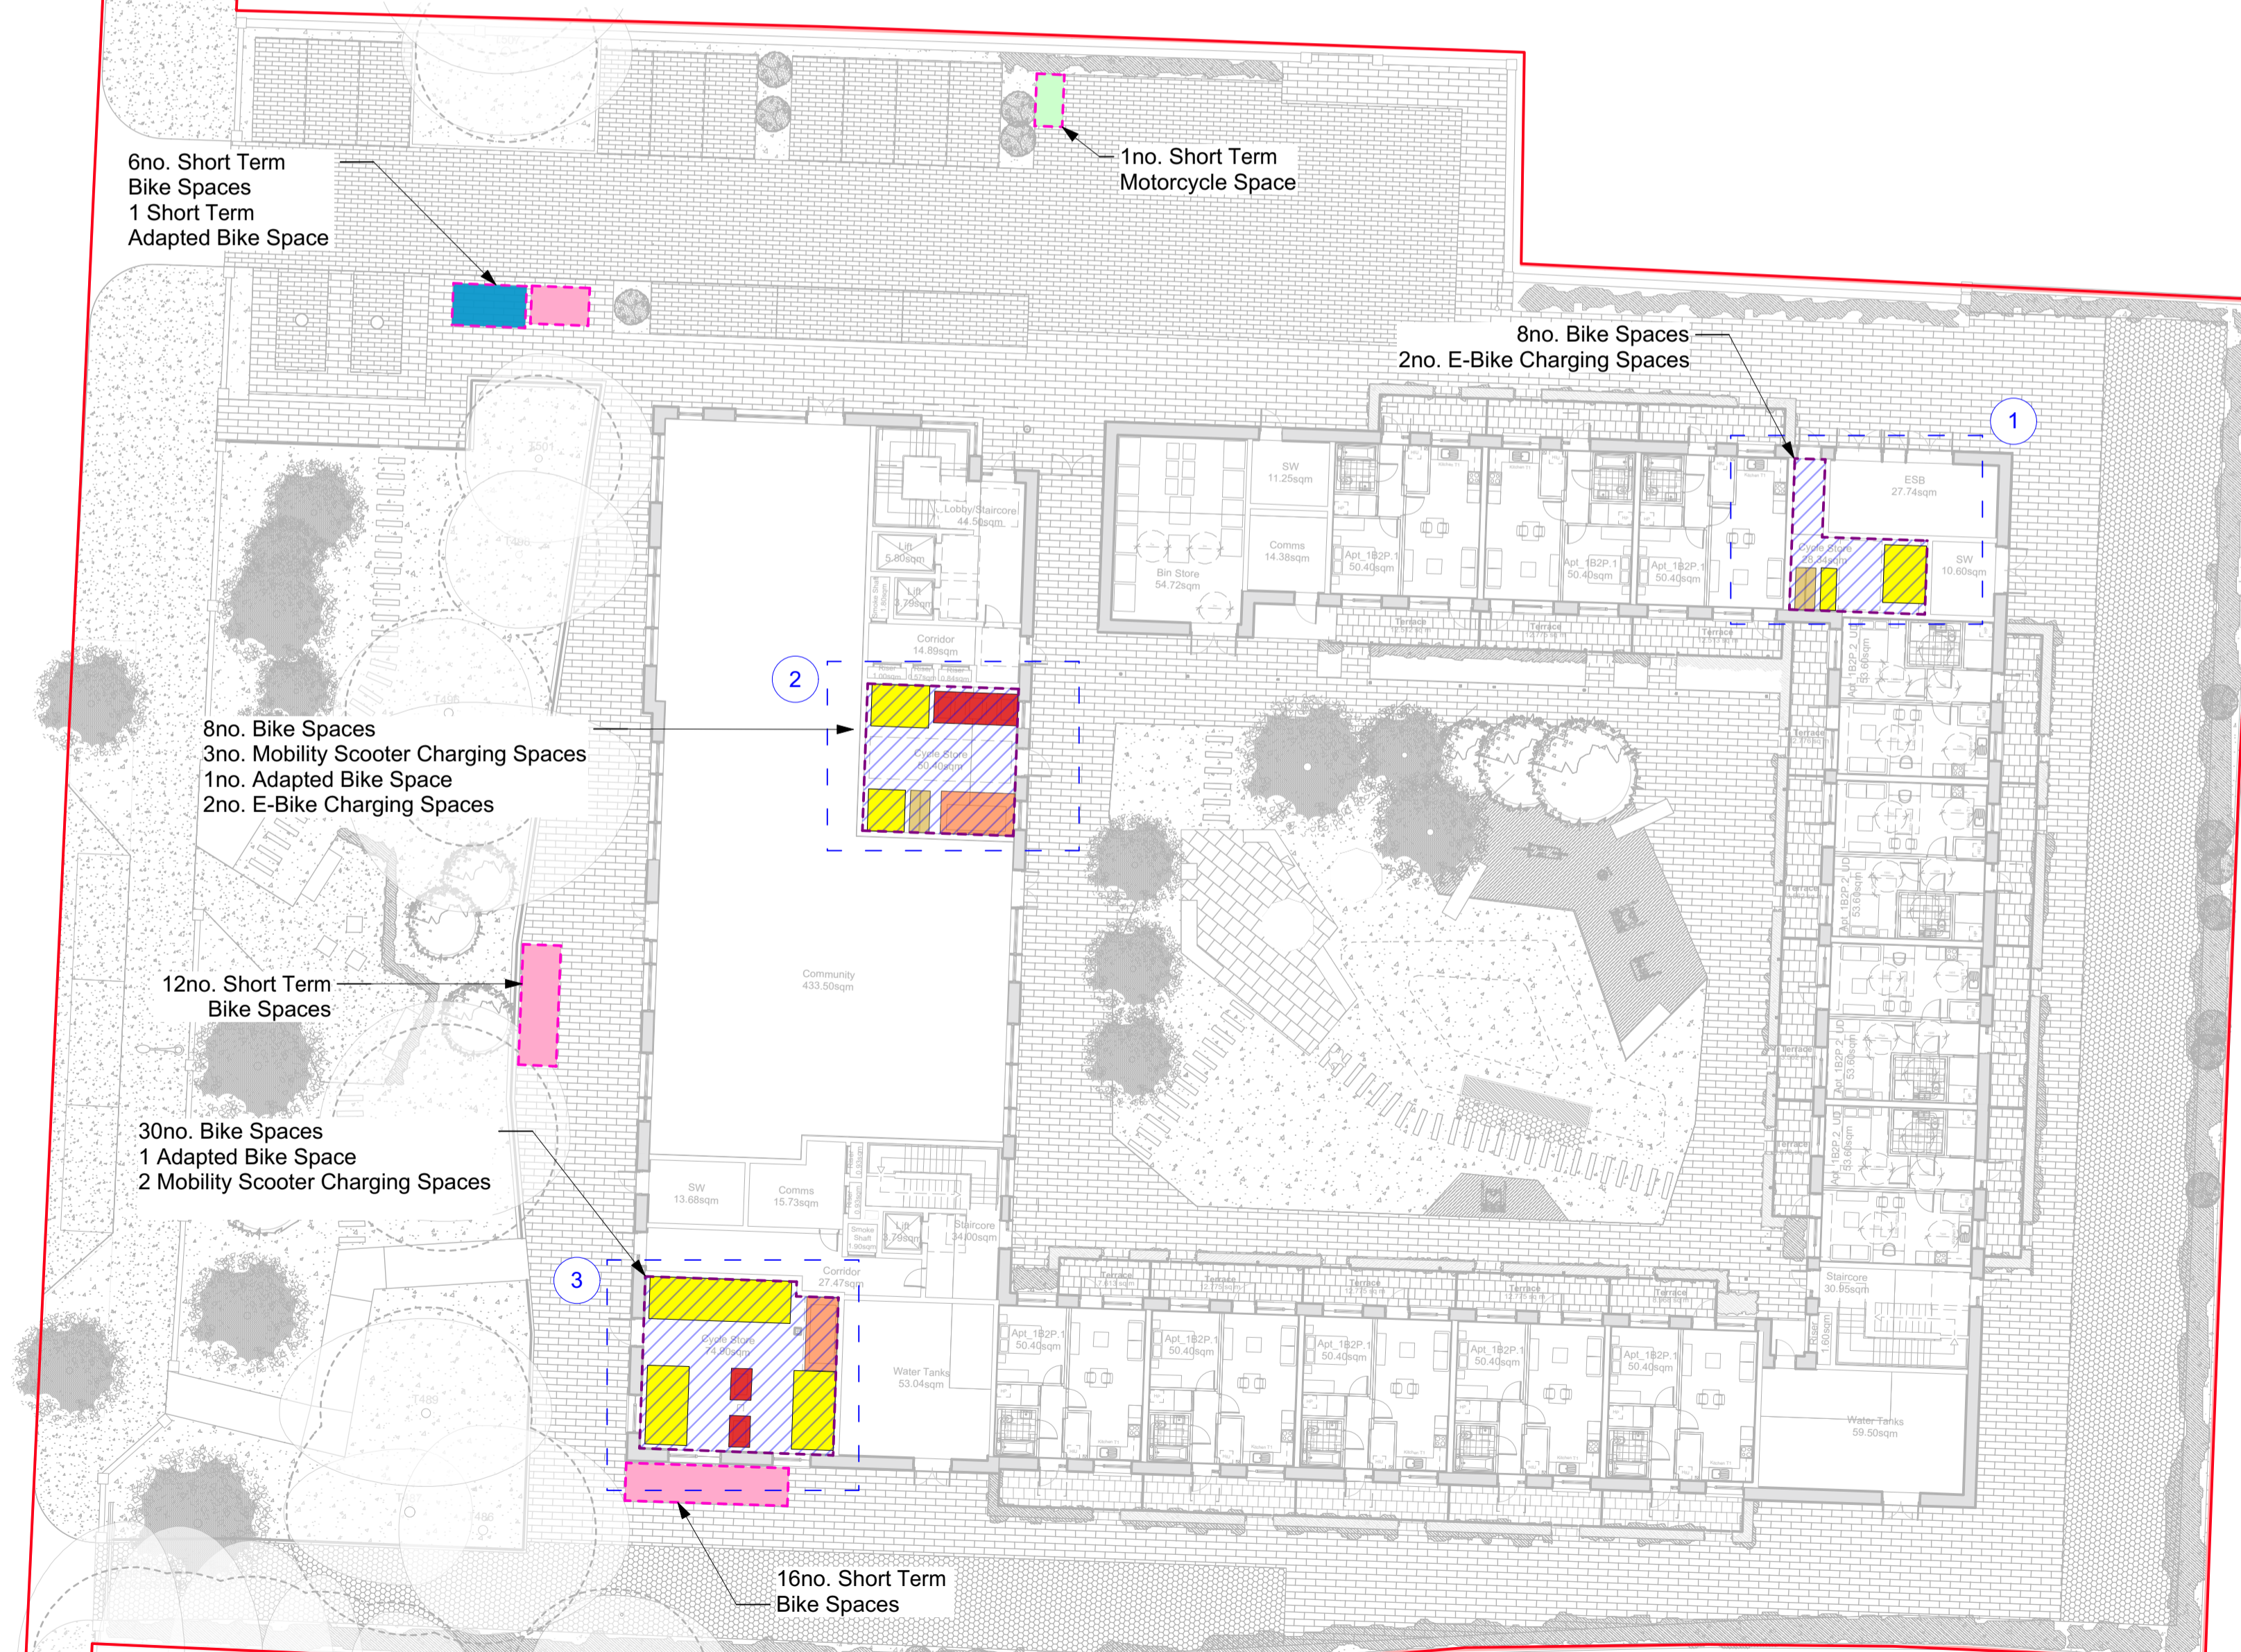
6no. Short Term
Bike Spaces
1 Short Term
Adapted Bike Space

1no. Short Term
Motorcycle Space

8no. Bike Spaces
2no. E-Bike Charging Spaces

1

SW
11.25sqm

Comms
14.38sqm

Bin Store
54.72sqm

Apt_1B2P.1
50.40sqm

Apt_1B2P.1
50.40sqm

Apt_1B2P.1
50.40sqm

ESB
27.74sqm

Cycle Store
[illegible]

SW
10.60sqm

Lobby/Staircore
44.50sqm

Lift
5.80sqm

Lift
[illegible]

Corridor
14.89sqm

2

Cycle Store
50.40sqm

8no. Bike Spaces
3no. Mobility Scooter Charging Spaces
1no. Adapted Bike Space
2no. E-Bike Charging Spaces

Community
433.50sqm

12no. Short Term
Bike Spaces

30no. Bike Spaces
1 Adapted Bike Space
2 Mobility Scooter Charging Spaces

SW
13.68sqm

Comms
15.73sqm

Lift
3.79sqm

Staircore
34.00sqm

Corridor
27.47sqm

3

Cycle Store
74.90sqm

Water Tanks
53.04sqm

Apt_1B2P.1
50.40sqm

Apt_1B2P.1
50.40sqm

Apt_1B2P.1
50.40sqm

Apt_1B2P.1
50.40sqm

Apt_1B2P.1
50.40sqm

Staircore
30.95sqm

Water Tanks
59.50sqm

16no. Short Term
Bike Spaces